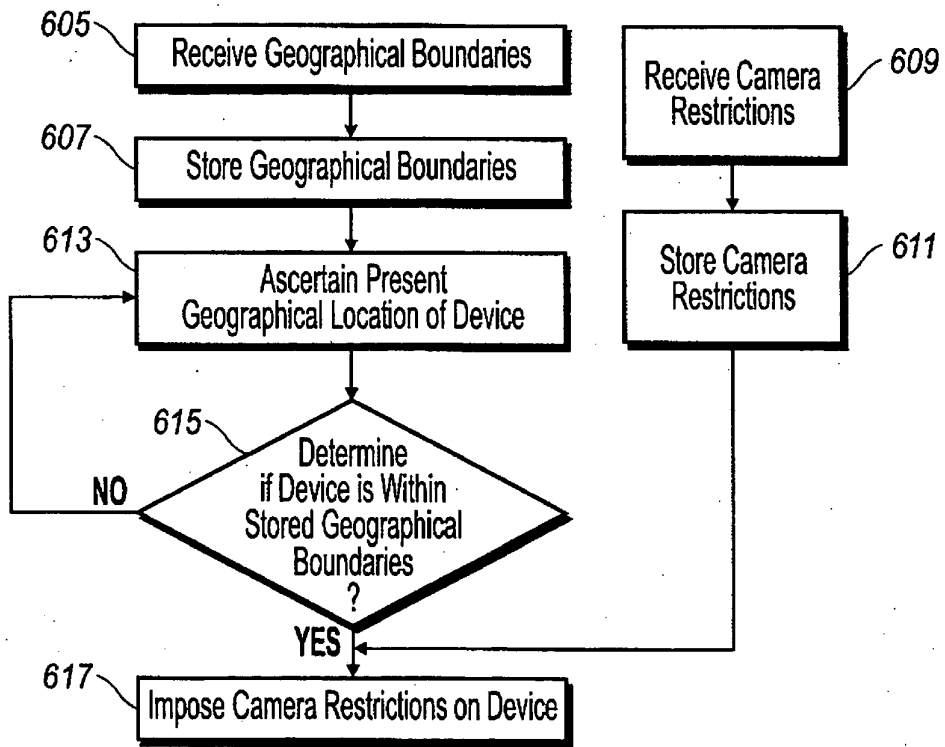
605
Receive Geographical Boundaries

607
Store Geographical Boundaries

613
Ascertain Present Geographical Location of Device

615
Determine if Device is Within Stored Geographical Boundaries ?

NO

YES

617
Impose Camera Restrictions on Device

Receive Camera Restrictions
609

Store Camera Restrictions
611